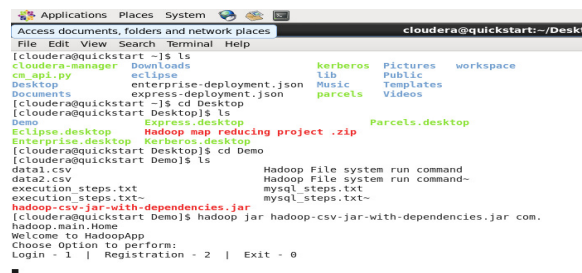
Applications Places System

Access documents, folders and network places

cloudera@quickstart:~/Deskt

File Edit View Search Terminal Help

[cloudera@quickstart ~]$ ls
cloudera-manager Downloads kerberos Pictures workspace
cm_api.py eclipse lib Public
Desktop enterprise-deployment.json Music Templates
Documents express-deployment.json parcels Videos
[cloudera@quickstart ~]$ cd Desktop
[cloudera@quickstart Desktop]$ ls
Demo Express.desktop Parcels.desktop
Eclipse.desktop Hadoop map reducing project .zip
Enterprise.desktop Kerberos.desktop
[cloudera@quickstart Desktop]$ cd Demo
[cloudera@quickstart Demo]$ ls
data1.csv Hadoop File system run command
data2.csv Hadoop File system run command~
execution_steps.txt mysql_steps.txt
execution_steps.txt~ mysql_steps.txt~
hadoop-csv-jar-with-dependencies.jar
[cloudera@quickstart Demo]$ hadoop jar hadoop-csv-jar-with-dependencies.jar com.hadoop.main.Home
Welcome to HadoopApp
Choose Option to perform:
Login - 1 | Registration - 2 | Exit - 0